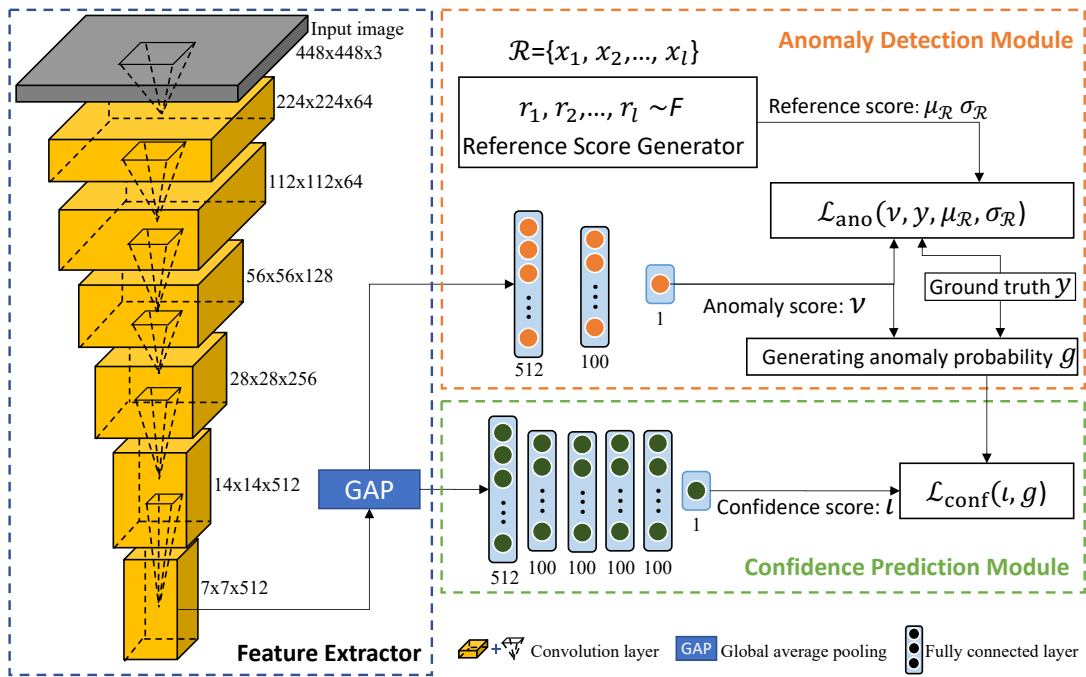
Input image 448x448x3

224x224x64

112x112x64

56x56x128

28x28x256

14x14x512

7x7x512

Feature Extractor

GAP

Anomaly Detection Module

$\mathcal{R}=\{x_1, x_2,..., x_l\}$

$r_1, r_2,..., r_l \sim F$

Reference Score Generator

Reference score: $\mu_{\mathcal{R}}$ $\sigma_{\mathcal{R}}$

$\mathcal{L}_{\text{ano}}(\nu, y, \mu_{\mathcal{R}}, \sigma_{\mathcal{R}})$

512

100

1

Anomaly score: $\nu$

Ground truth $y$

Generating anomaly probability $g$

$\mathcal{L}_{\text{conf}}(\iota, g)$

512

100

100

100

100

1

Confidence score: $\iota$

Confidence Prediction Module

+ Convolution layer

GAP Global average pooling

Fully connected layer